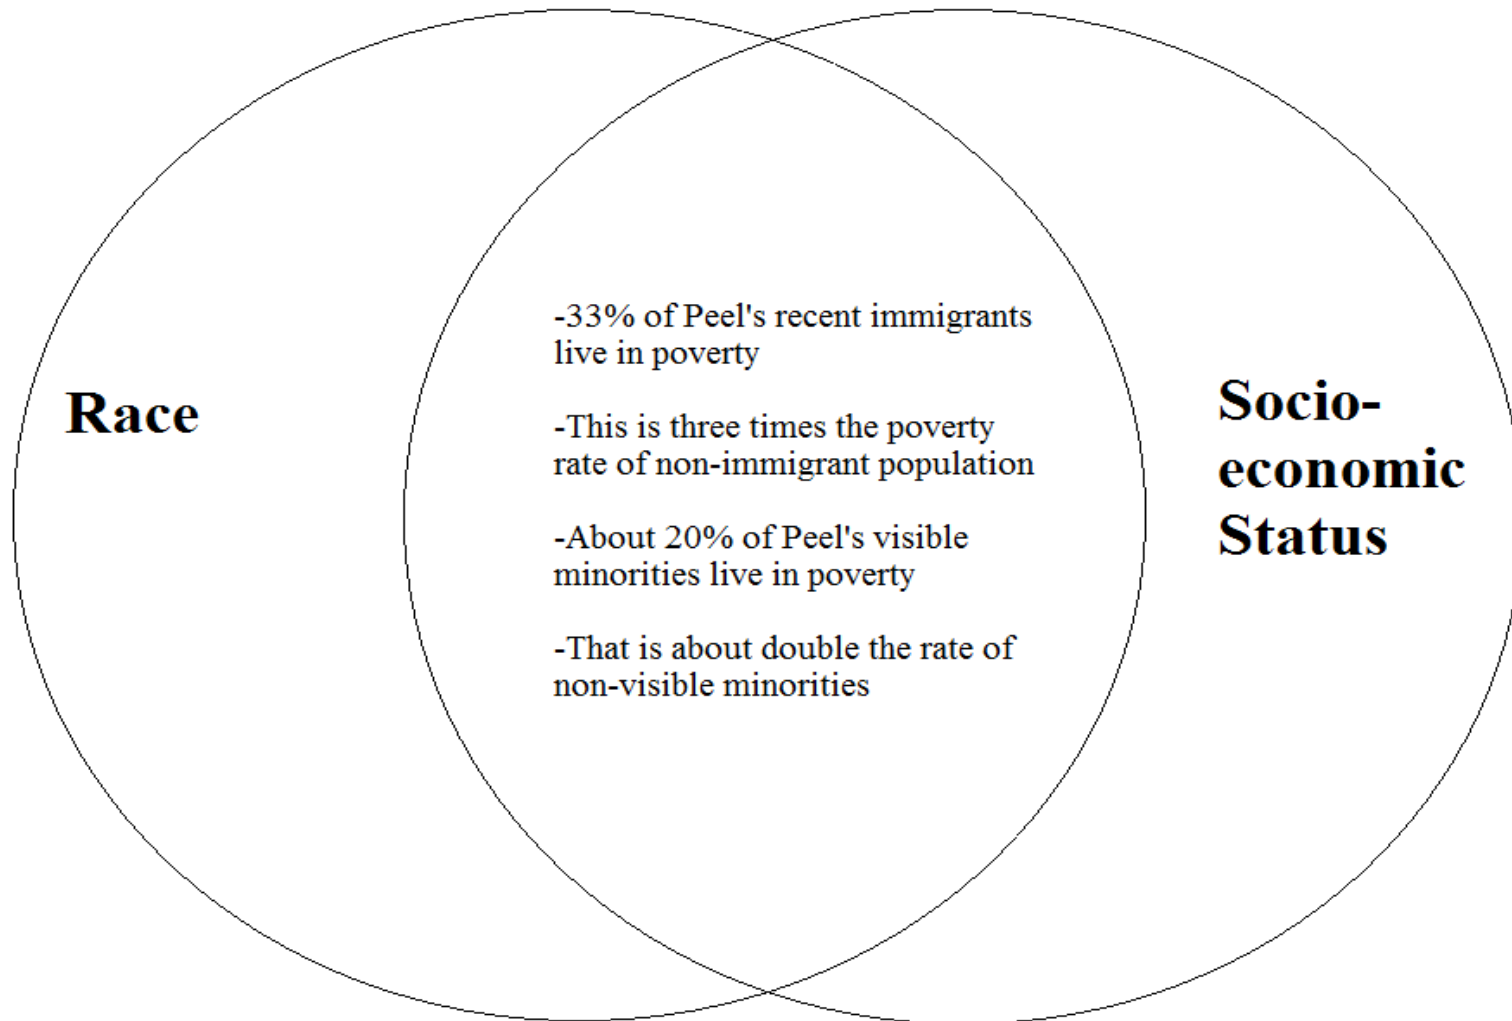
Race

-33% of Peel's recent immigrants live in poverty

-This is three times the poverty rate of non-immigrant population

-About 20% of Peel's visible minorities live in poverty

-That is about double the rate of non-visible minorities

Socio-economic Status